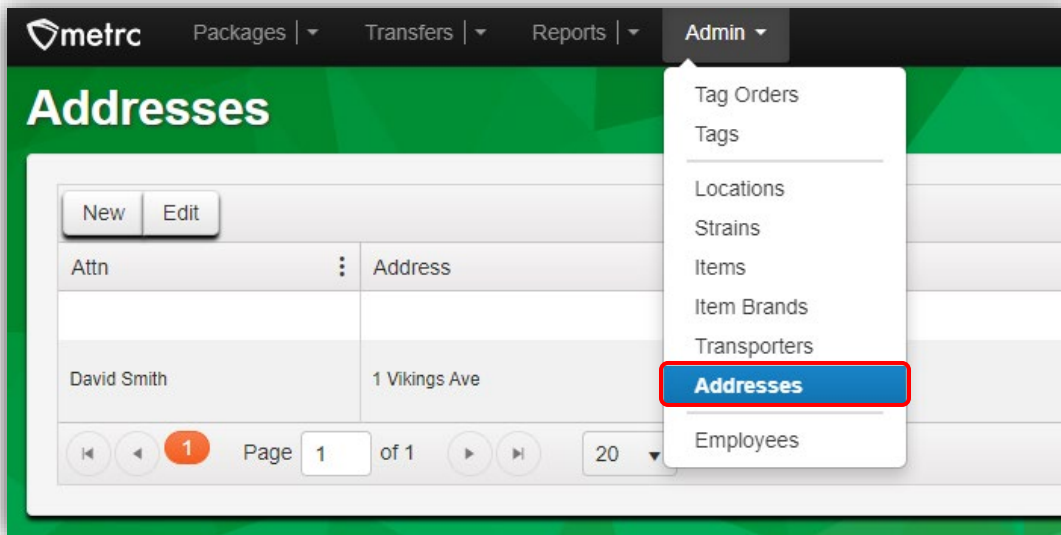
metrc
Packages | ▾
Transfers | ▾
Reports | ▾
Admin ▾

Addresses

Tag Orders
Tags
Locations
Strains
Items
Item Brands
Transporters
Addresses
Employees

New
Edit

| Attn | Address |
|---|---|
| | |
| David Smith | 1 Vikings Ave |

1
Page 1 of 1
20